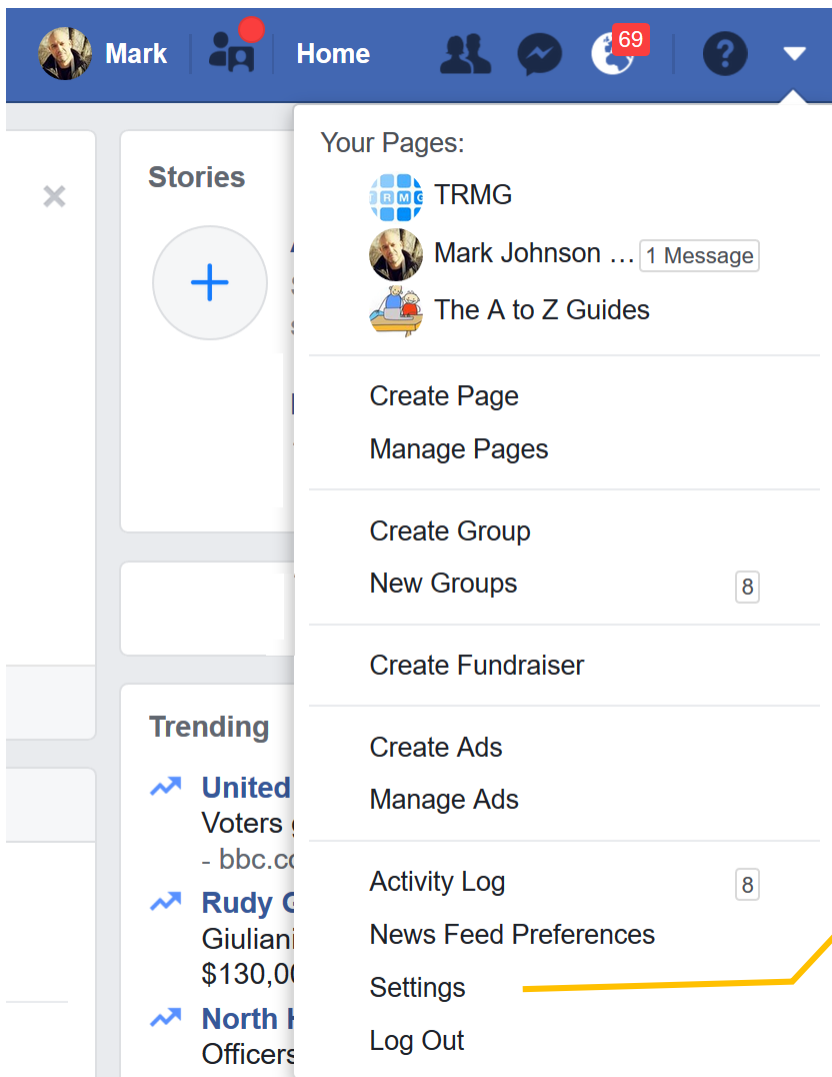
Mark Home 69

Stories

Your Pages:
TRMG
Mark Johnson … 1 Message
The A to Z Guides

Create Page
Manage Pages

Create Group
New Groups 8

Create Fundraiser

Create Ads
Manage Ads

Activity Log 8
News Feed Preferences
Settings
Log Out

Trending
United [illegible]
Voters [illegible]
- bbc.co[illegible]
Rudy G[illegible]
Giuliani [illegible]
$130,00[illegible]
North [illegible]
Officers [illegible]